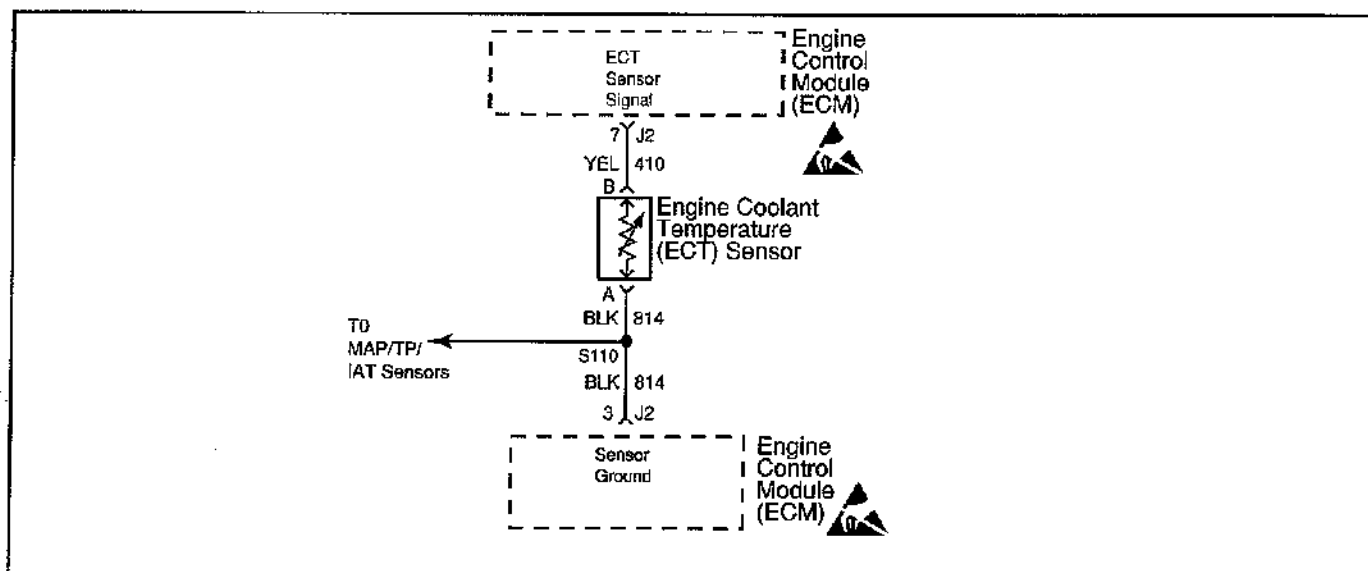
ECT Sensor Signal

Engine Control Module (ECM)

7 J2

YEL 410

B

Engine Coolant Temperature (ECT) Sensor

A

BLK 814

T0 MAP/TP/ IAT Sensors

S110

BLK 814

3 J2

Sensor Ground

Engine Control Module (ECM)